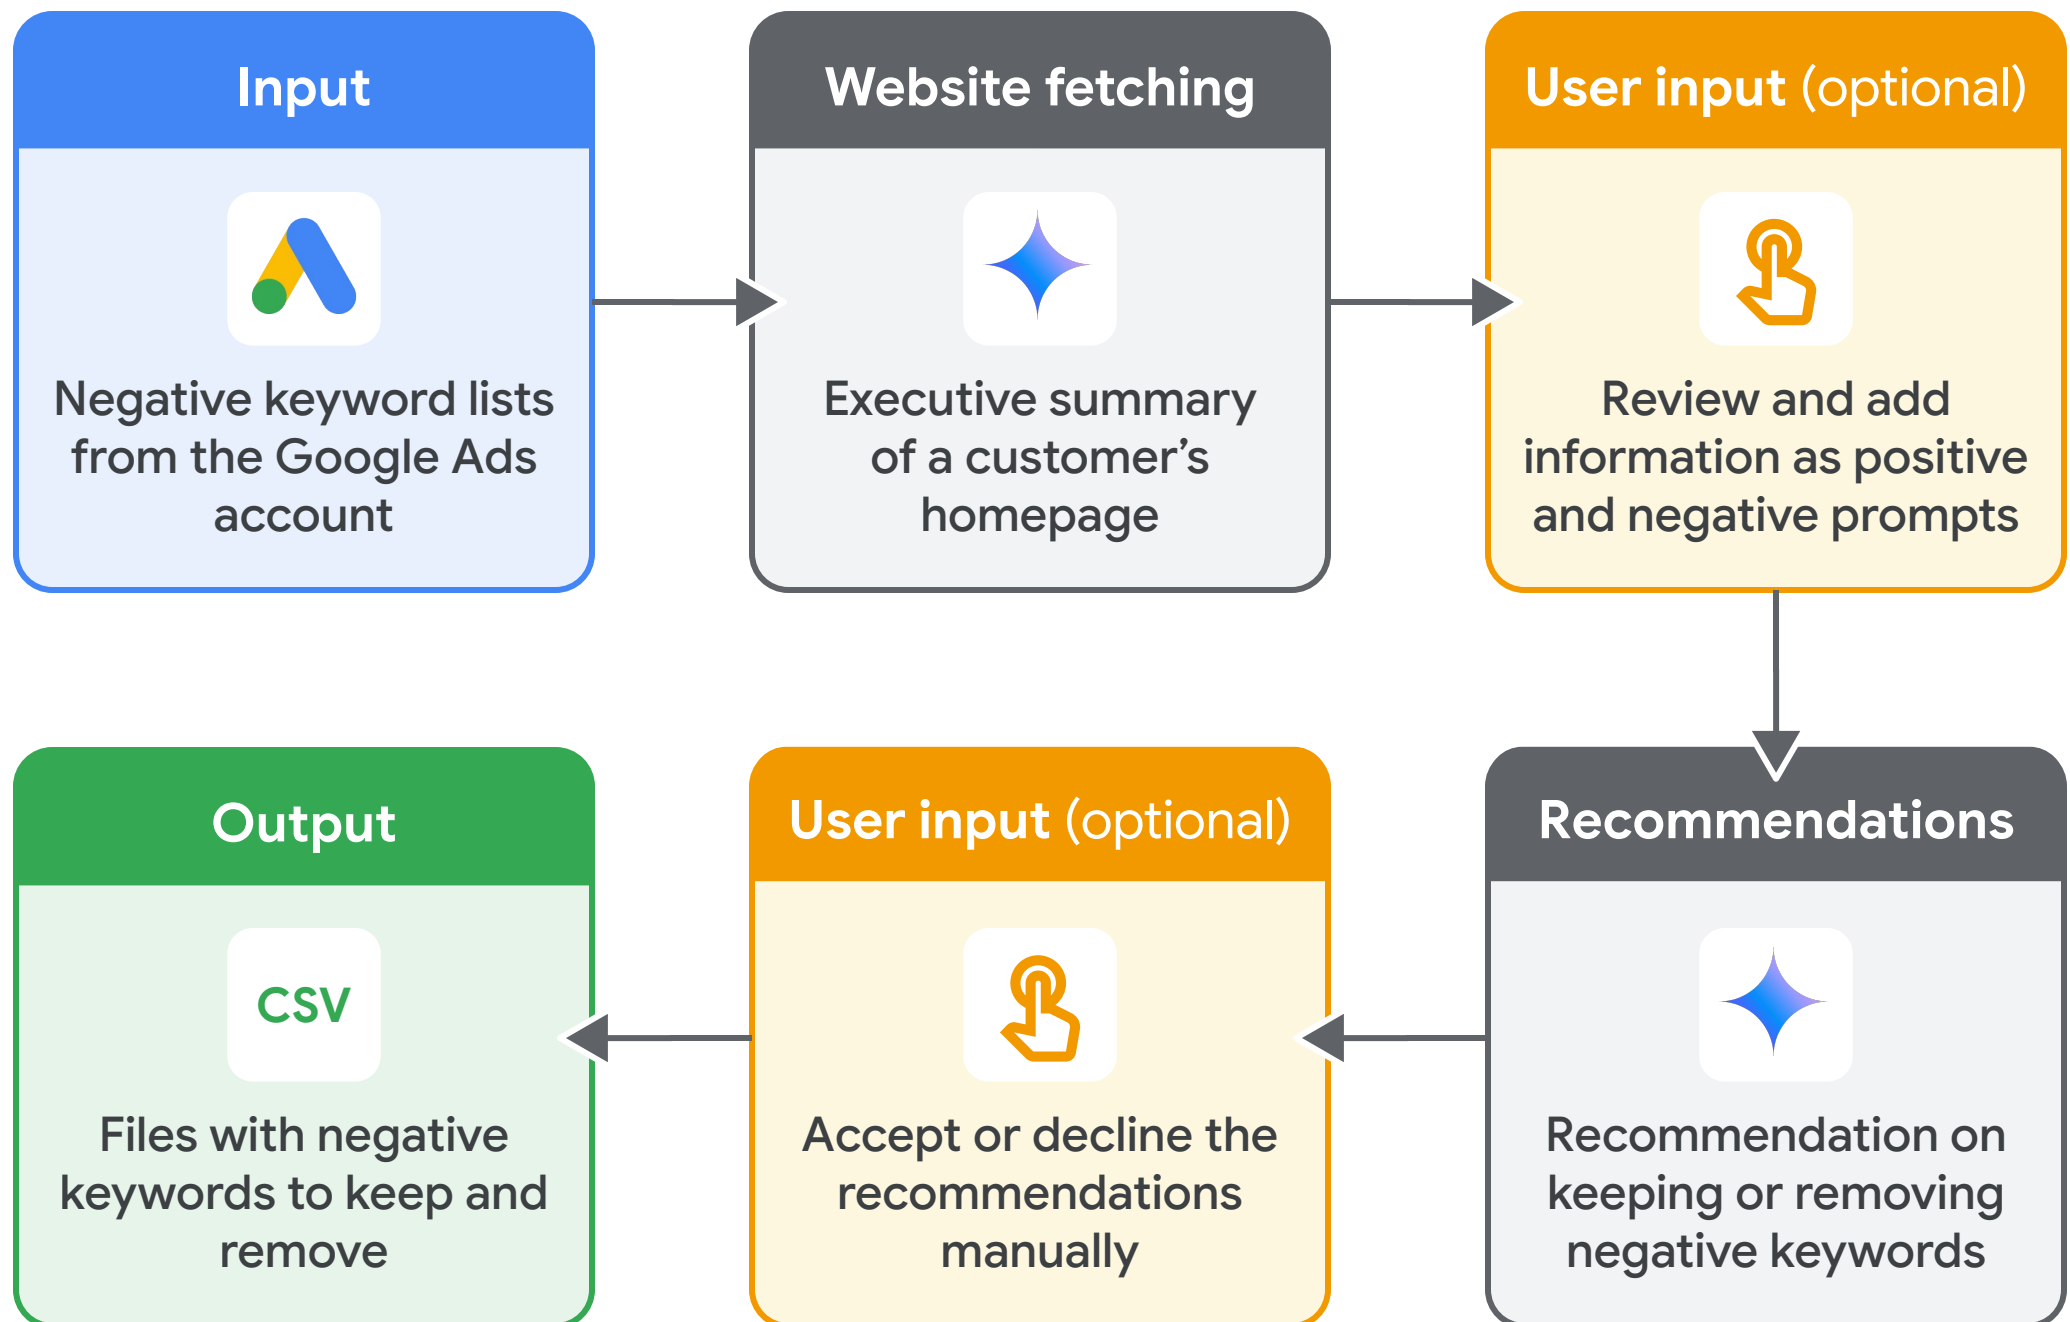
Input

Negative keyword lists from the Google Ads account

Website fetching

Executive summary of a customer’s homepage

User input (optional)

Review and add information as positive and negative prompts

Recommendations

Recommendation on keeping or removing negative keywords

User input (optional)

Accept or decline the recommendations manually

Output

CSV

Files with negative keywords to keep and remove